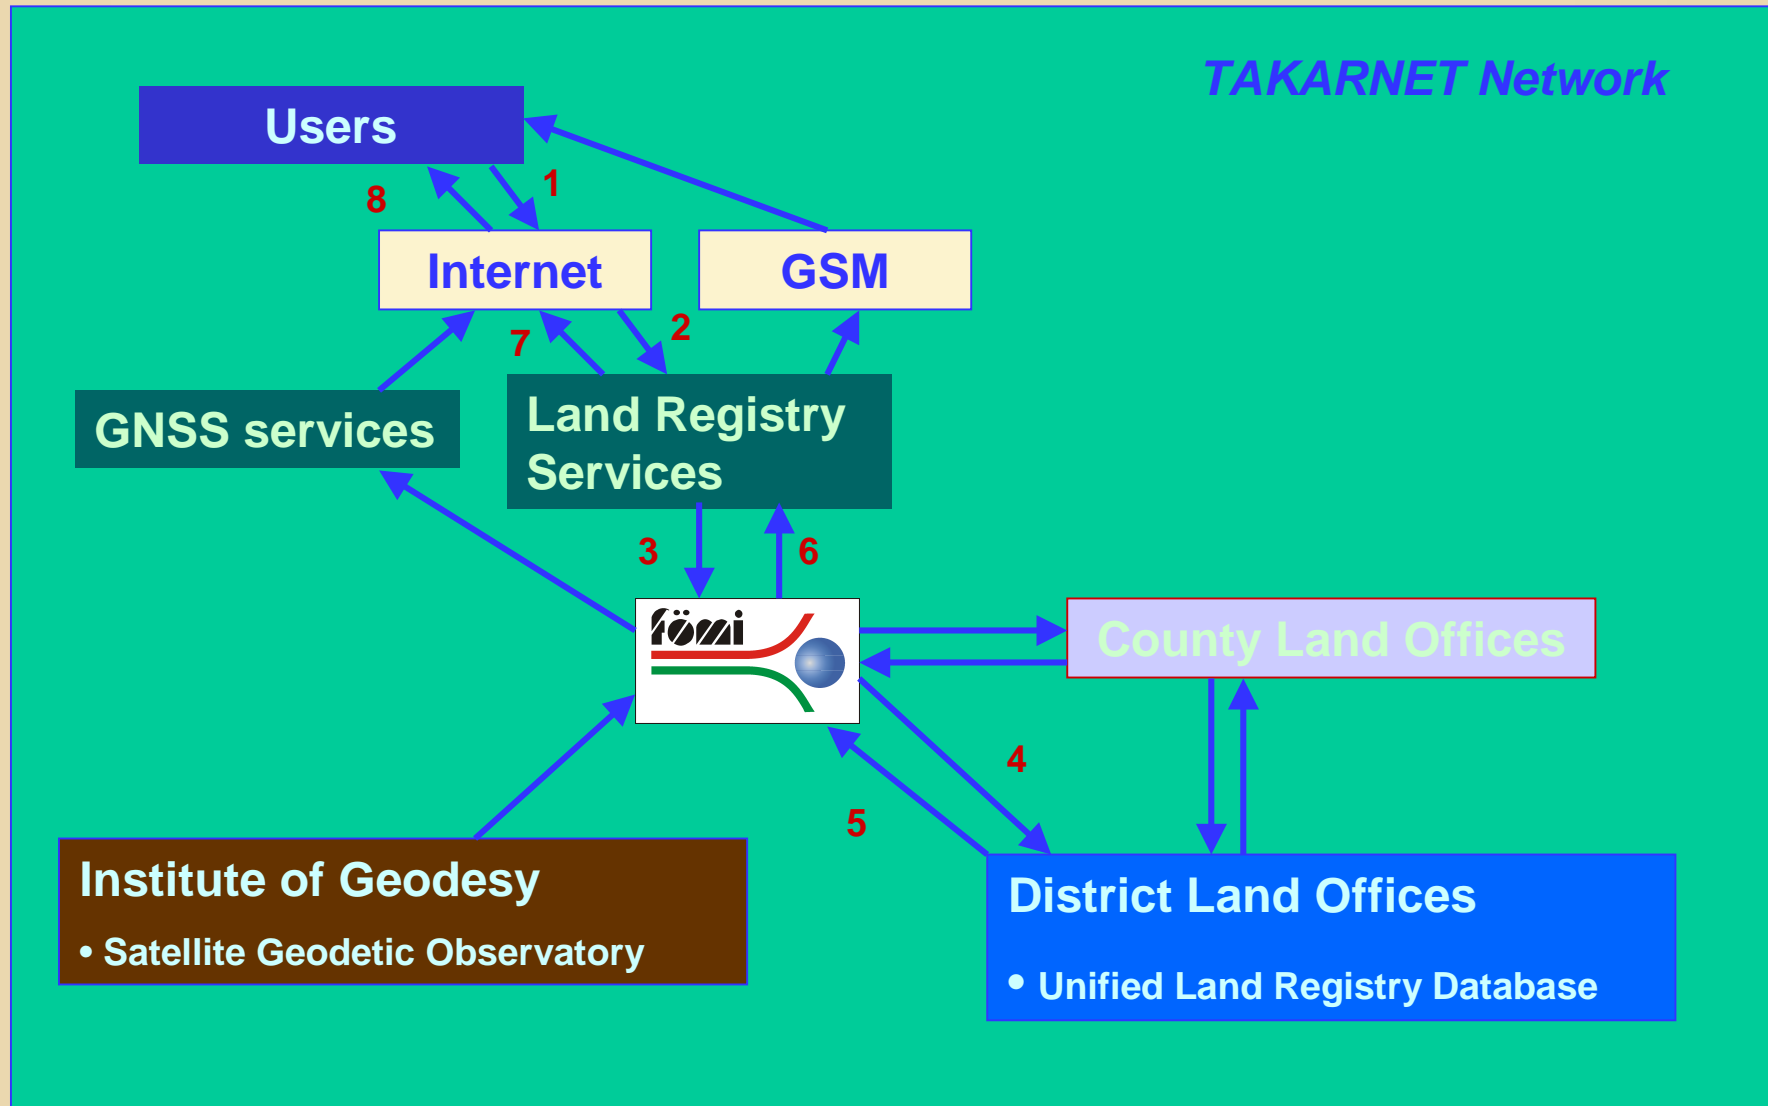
TAKARNET Network

Users

8

1

Internet

GSM

7

2

GNSS services

Land Registry Services

3

6

fömi

County Land Offices

4

5

Institute of Geodesy

• Satellite Geodetic Observatory

District Land Offices

• Unified Land Registry Database